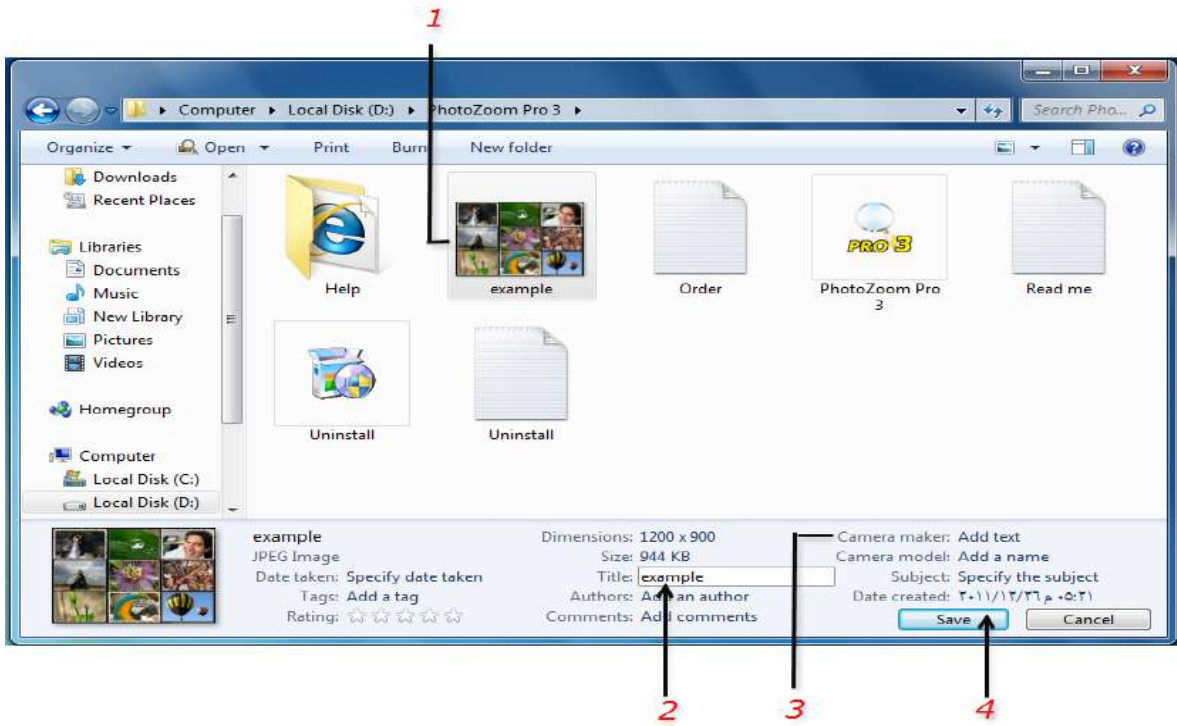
1

Computer ▸ Local Disk (D:) ▸ PhotoZoom Pro 3 ▸

Search Pho...

Organize ▾ Open ▾ Print Burn New folder

Downloads
Recent Places

Libraries
Documents
Music
New Library
Pictures
Videos

Homegroup

Computer
Local Disk (C:)
Local Disk (D:)

Help
example
Order
PhotoZoom Pro 3
Read me
Uninstall
Uninstall

example
JPEG Image
Date taken: Specify date taken
Tags: Add a tag
Rating: ☆☆☆☆☆

Dimensions: 1200 x 900
Size: 944 KB
Title: example
Authors: Add an author
Comments: Add comments

Camera maker: Add text
Camera model: Add a name
Subject: Specify the subject
Date created: ٢٠١١/١٢/٢٦ م ٠٥:٢١

Save
Cancel

2 3 4